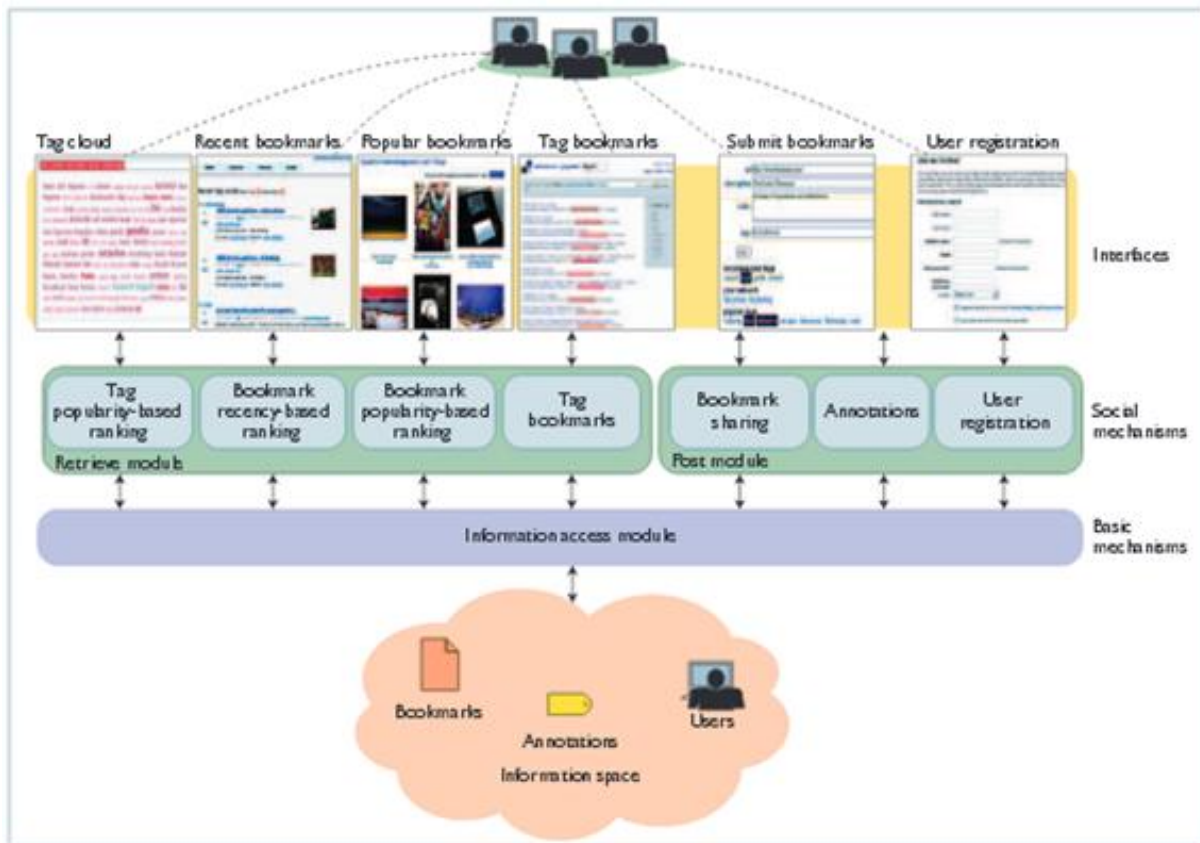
Tag cloud

Recent bookmarks

Popular bookmarks

Tag bookmarks

Submit bookmarks

User registration

Interfaces

Tag popularity-based ranking

Bookmark recency-based ranking

Bookmark popularity-based ranking

Tag bookmarks

Retrieve module

Bookmark sharing

Annotations

User registration

Post module

Social mechanisms

Information access module

Basic mechanisms

Bookmarks

Annotations

Users

Information space